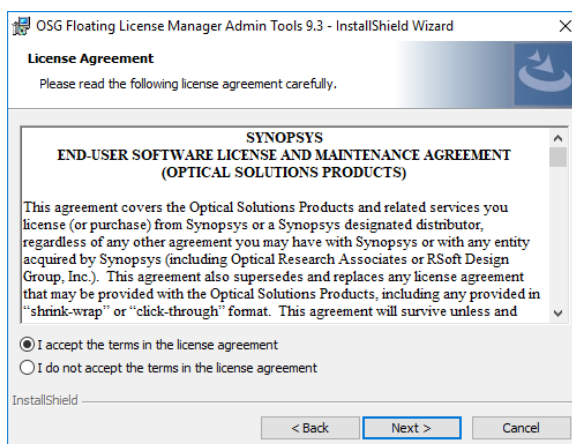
OSG Floating License Manager Admin Tools 9.3 - InstallShield Wizard

License Agreement

Please read the following license agreement carefully.

SYNOPSYS
END-USER SOFTWARE LICENSE AND MAINTENANCE AGREEMENT
(OPTICAL SOLUTIONS PRODUCTS)

This agreement covers the Optical Solutions Products and related services you license (or purchase) from Synopsys or a Synopsys designated distributor, regardless of any other agreement you may have with Synopsys or with any entity acquired by Synopsys (including Optical Research Associates or RSoft Design Group, Inc.). This agreement also supersedes and replaces any license agreement that may be provided with the Optical Solutions Products, including any provided in "shrink-wrap" or "click-through" format. This agreement will survive unless and

I accept the terms in the license agreement

I do not accept the terms in the license agreement

InstallShield

< Back

Next >

Cancel